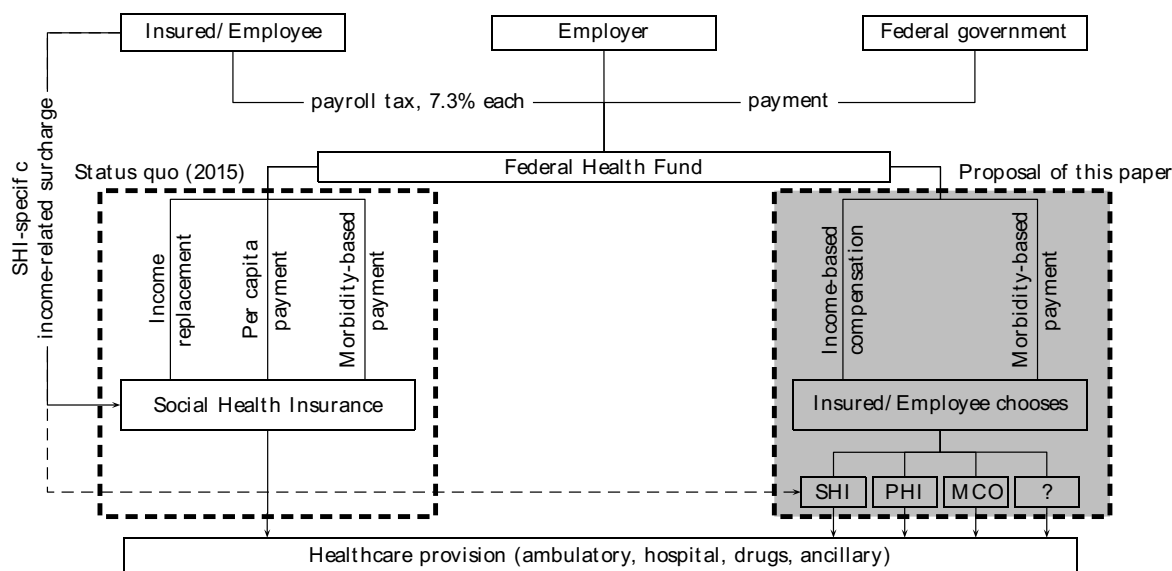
Insured/ Employee

Employer

Federal government

payroll tax, 7.3% each

payment

SHI-specific income-related surcharge

Federal Health Fund

Status quo (2015)

Proposal of this paper

Income replacement

Per capita payment

Morbidity-based payment

Income-based compensation

Morbidity-based payment

Social Health Insurance

Insured/ Employee chooses

SHI

PHI

MCO

?

Healthcare provision (ambulatory, hospital, drugs, ancillary)